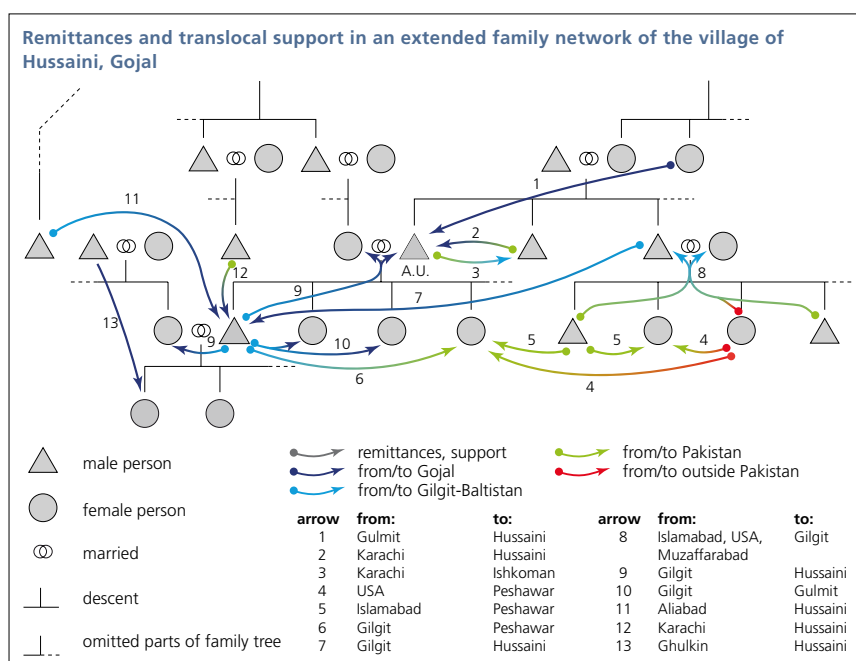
Remittances and translocal support in an extended family network of the village of Hussaini, Gojal

1
11
2
A.U.
3
12
9
7
8
13
9
10
5
5
4
6
4

male person
female person
married
descent
omitted parts of family tree

remittances, support
from/to Gojal
from/to Gilgit-Baltistan
from/to Pakistan
from/to outside Pakistan

| arrow | from: | to: | arrow | from: | to: |
|---|---|---|---|---|---|
| 1 | Gulmit | Hussaini | 8 | Islamabad, USA, Muzaffarabad | Gilgit |
| 2 | Karachi | Hussaini | | | |
| 3 | Karachi | Ishkoman | 9 | Gilgit | Hussaini |
| 4 | USA | Peshawar | 10 | Gilgit | Gulmit |
| 5 | Islamabad | Peshawar | 11 | Aliabad | Hussaini |
| 6 | Gilgit | Peshawar | 12 | Karachi | Hussaini |
| 7 | Gilgit | Hussaini | 13 | Ghulkin | Hussaini |